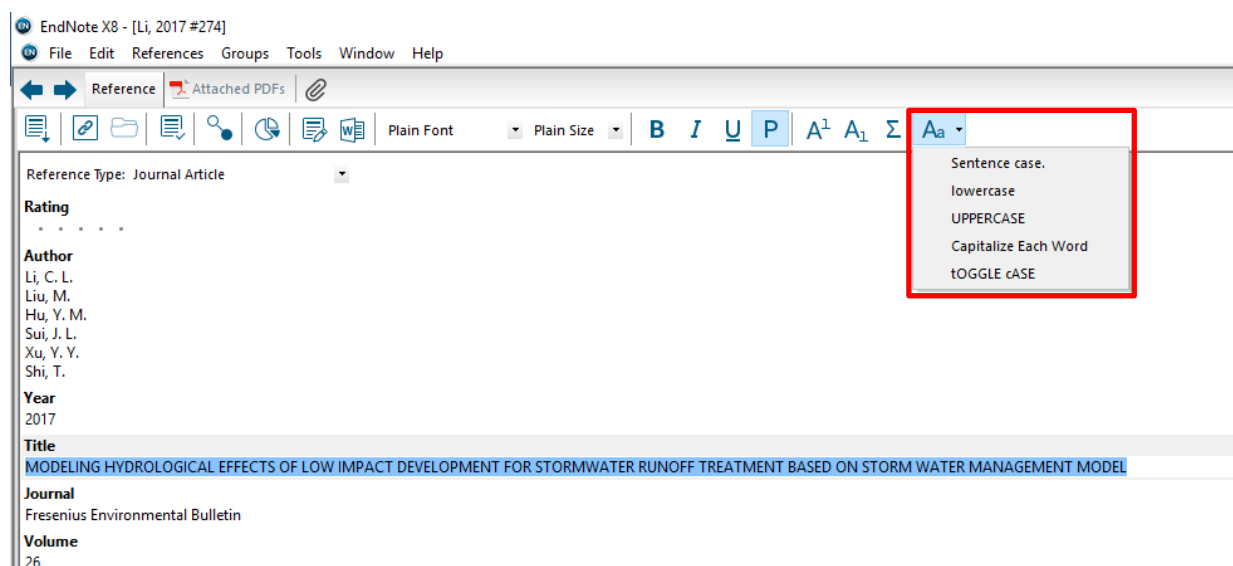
EndNote X8 - [Li, 2017 #274]
File Edit References Groups Tools Window Help
Reference Attached PDFs
Plain Font Plain Size B I U P $A^1$ $A_1$ Σ Aa
Sentence case.
lowercase
UPPERCASE
Capitalize Each Word
tOGGLE cASE
Reference Type: Journal Article
Rating
Author
Li, C. L.
Liu, M.
Hu, Y. M.
Sui, J. L.
Xu, Y. Y.
Shi, T.
Year
2017
Title
MODELING HYDROLOGICAL EFFECTS OF LOW IMPACT DEVELOPMENT FOR STORMWATER RUNOFF TREATMENT BASED ON STORM WATER MANAGEMENT MODEL
Journal
Fresenius Environmental Bulletin
Volume
26